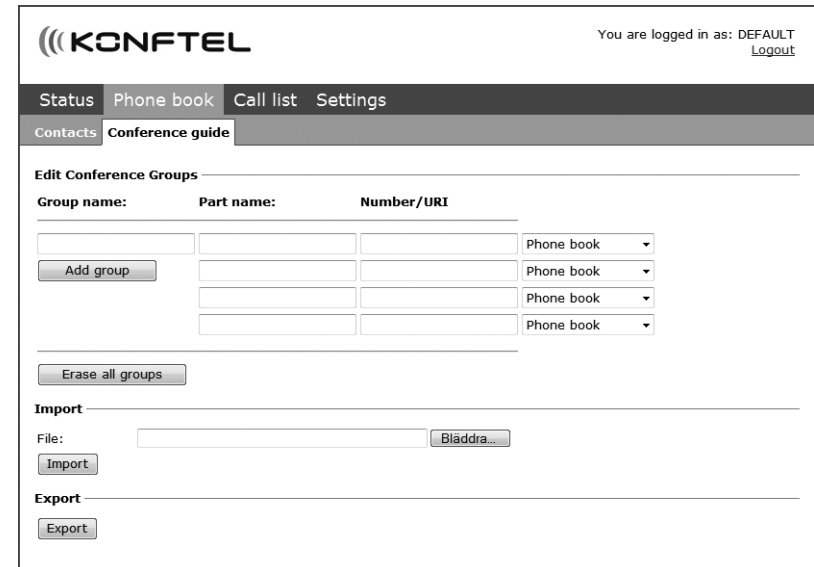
KONFTEL

You are logged in as: DEFAULT
Logout

Status Phone book Call list Settings

Contacts Conference guide

Edit Conference Groups

Group name: Part name: Number/URI

Phone book
Add group
Phone book
Phone book
Phone book

Erase all groups

Import

File: Bläddra...

Import

Export

Export